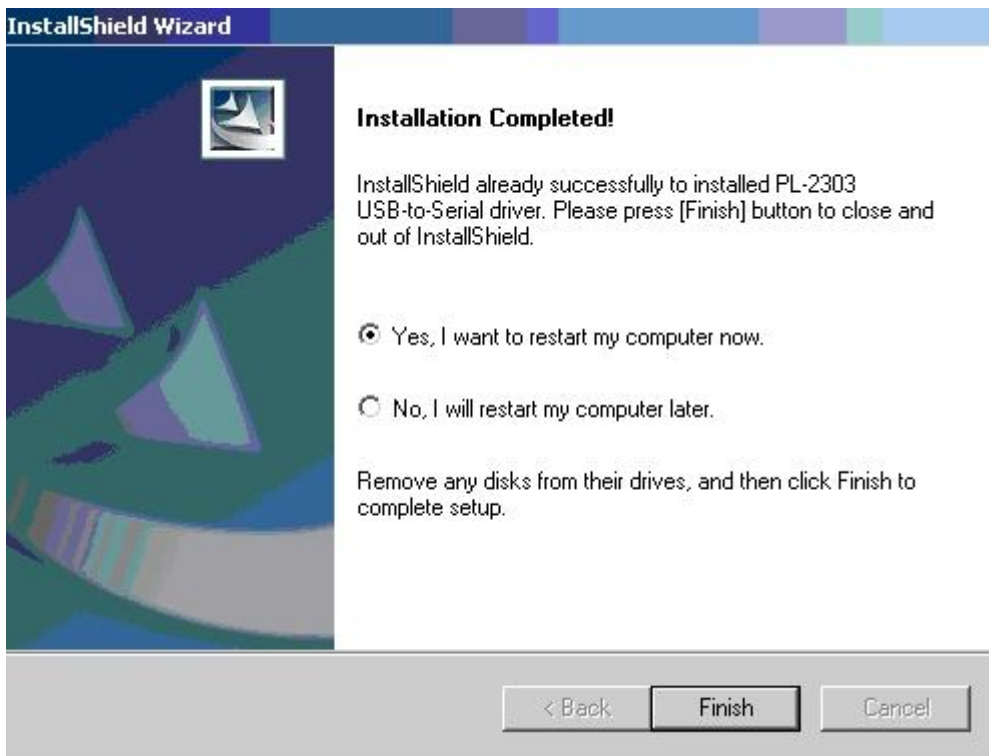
InstallShield Wizard

Installation Completed!

InstallShield already successfully to installed PL-2303 USB-to-Serial driver. Please press [Finish] button to close and out of InstallShield.

Yes, I want to restart my computer now.

No, I will restart my computer later.

Remove any disks from their drives, and then click Finish to complete setup.

< Back Finish Cancel